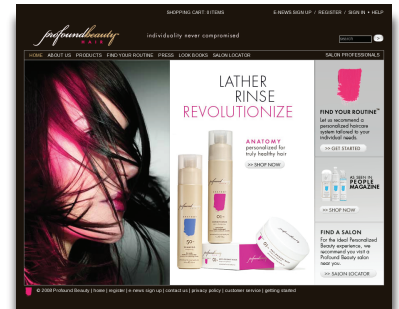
SHOPPING CART: 0 ITEMS

E-NEWS SIGN UP | REGISTER | SIGN IN • HELP

profoundbeauty HAIR

individuality never compromised

SEARCH GO

HOME ABOUT US PRODUCTS FIND YOUR ROUTINE PRESS LOOK BOOKS SALON LOCATOR

SALON PROFESSIONALS

LATHER RINSE REVOLUTIONIZE

ANATOMY personalized for truly healthy hair

>> SHOP NOW

FIND YOUR ROUTINE™

Let us recommend a personalized haircare system tailored to your individual needs.

>> GET STARTED

AS SEEN IN PEOPLE MAGAZINE

>> SHOP NOW

FIND A SALON

For the ideal Personalized Beauty experience, we recommend you visit a Profound Beauty salon near you.

>> SALON LOCATOR

© 2008 Profound Beauty | home | register | e-news sign up | contact us | privacy policy | customer service | getting started